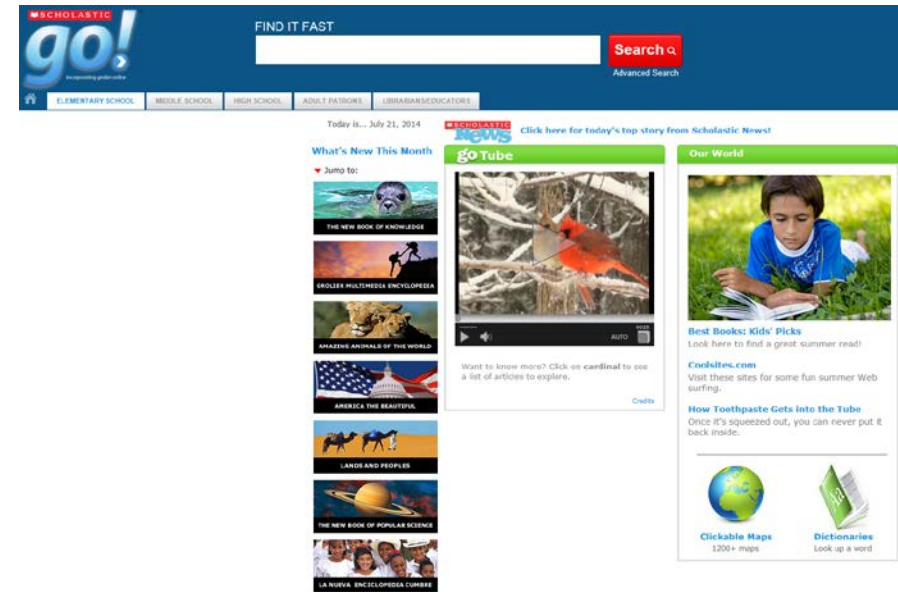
SCHOLASTIC
go!
incorporating grolier online

FIND IT FAST

Search

Advanced Search

ELEMENTARY SCHOOL | MIDDLE SCHOOL | HIGH SCHOOL | ADULT PATRONS | LIBRARIANS/EDUCATORS

Today is... July 21, 2014

SCHOLASTIC News

Click here for today's top story from Scholastic News!

What's New This Month

Jump to:

THE NEW BOOK OF KNOWLEDGE

GROLIER MULTIMEDIA ENCYCLOPEDIA

AMAZING ANIMALS OF THE WORLD

AMERICA THE BEAUTIFUL

LANDS AND PEOPLES

THE NEW BOOK OF POPULAR SCIENCE

LA NUEVA ENCICLOPEDIA CUMBRE

go Tube

AUTO

Want to know more? Click on cardinal to see a list of articles to explore.

Credits

Our World

Best Books: Kids' Picks
Look here to find a great summer read!

Coolsites.com
Visit these sites for some fun summer Web surfing.

How Toothpaste Gets into the Tube
Once it's squeezed out, you can never put it back inside.

Clickable Maps
1200+ maps

Dictionaries
Look up a word